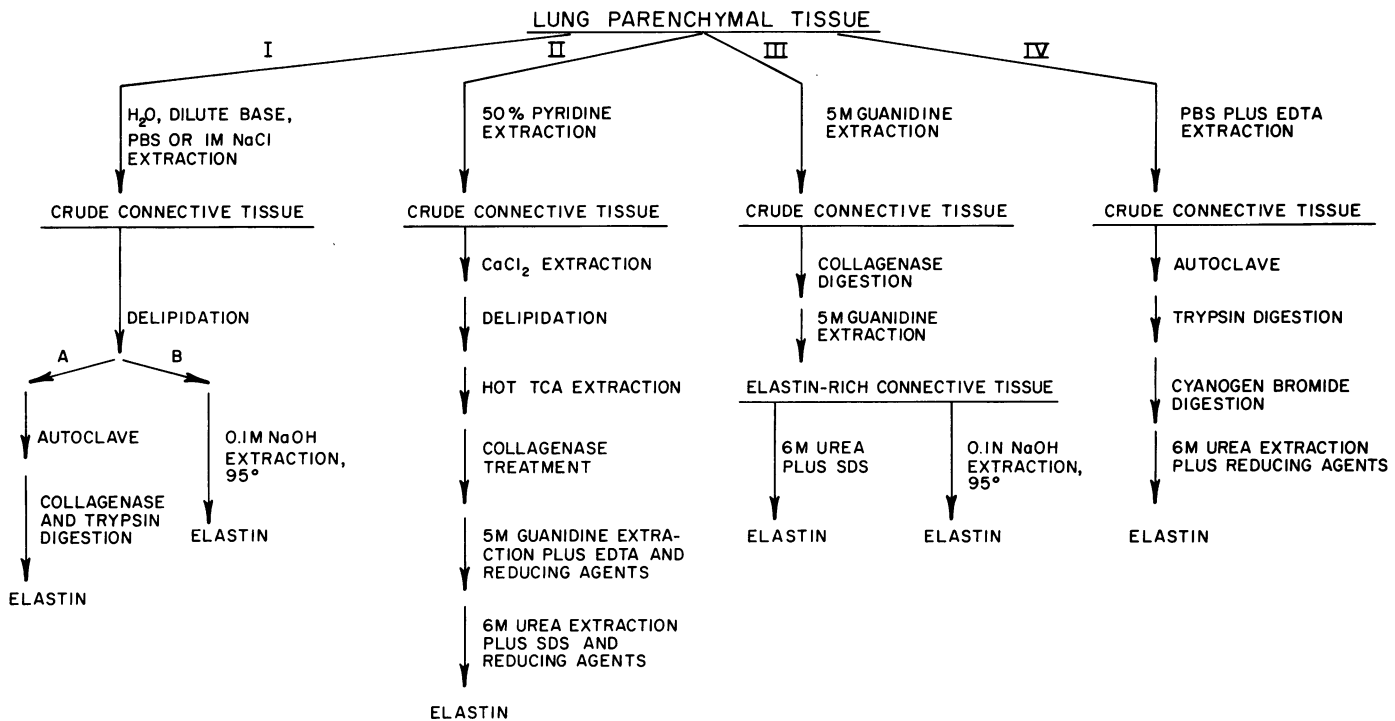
LUNG PARENCHYMAL TISSUE

I

$H_2O$, DILUTE BASE, PBS OR IM NaCl EXTRACTION

CRUDE CONNECTIVE TISSUE

DELIPIDATION

A

B

AUTOCLAVE

COLLAGENASE AND TRYPSIN DIGESTION

ELASTIN

0.1M NaOH EXTRACTION, 95°

ELASTIN

II

50% PYRIDINE EXTRACTION

CRUDE CONNECTIVE TISSUE

$CaCl_2$ EXTRACTION

DELIPIDATION

HOT TCA EXTRACTION

COLLAGENASE TREATMENT

5M GUANIDINE EXTRACTION PLUS EDTA AND REDUCING AGENTS

6M UREA EXTRACTION PLUS SDS AND REDUCING AGENTS

ELASTIN

III

5M GUANIDINE EXTRACTION

CRUDE CONNECTIVE TISSUE

COLLAGENASE DIGESTION

5M GUANIDINE EXTRACTION

ELASTIN-RICH CONNECTIVE TISSUE

6M UREA PLUS SDS

ELASTIN

0.1N NaOH EXTRACTION, 95°

ELASTIN

IV

PBS PLUS EDTA EXTRACTION

CRUDE CONNECTIVE TISSUE

AUTOCLAVE

TRYPSIN DIGESTION

CYANOGEN BROMIDE DIGESTION

6M UREA EXTRACTION PLUS REDUCING AGENTS

ELASTIN